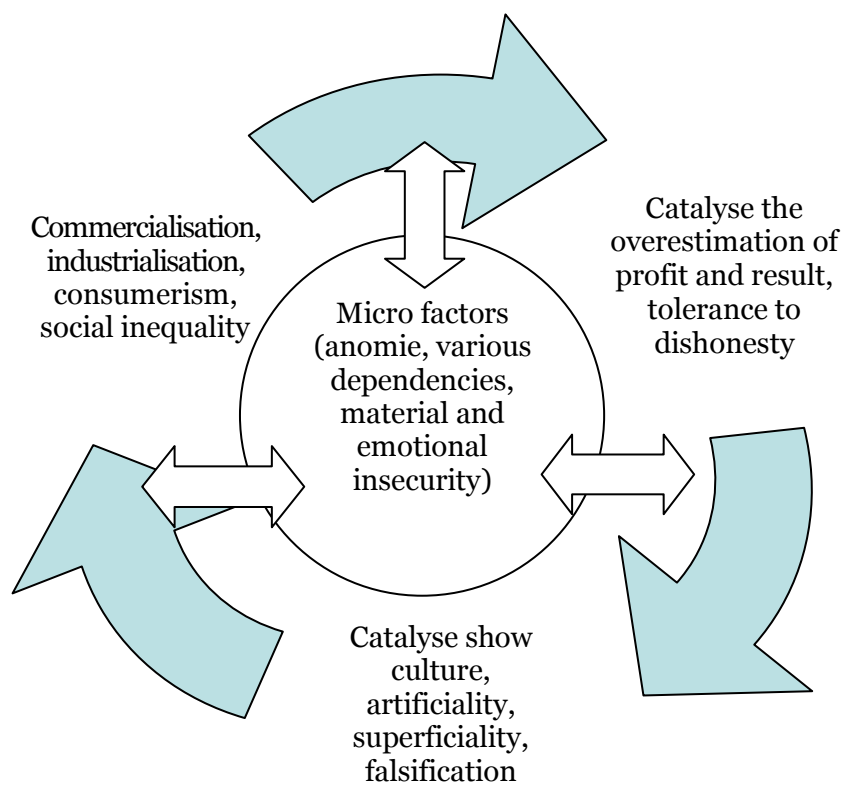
Commercialisation, industrialisation, consumerism, social inequality

Micro factors (anomie, various dependencies, material and emotional insecurity)

Catalyse the overestimation of profit and result, tolerance to dishonesty

Catalyse show culture, artificiality, superficiality, falsification